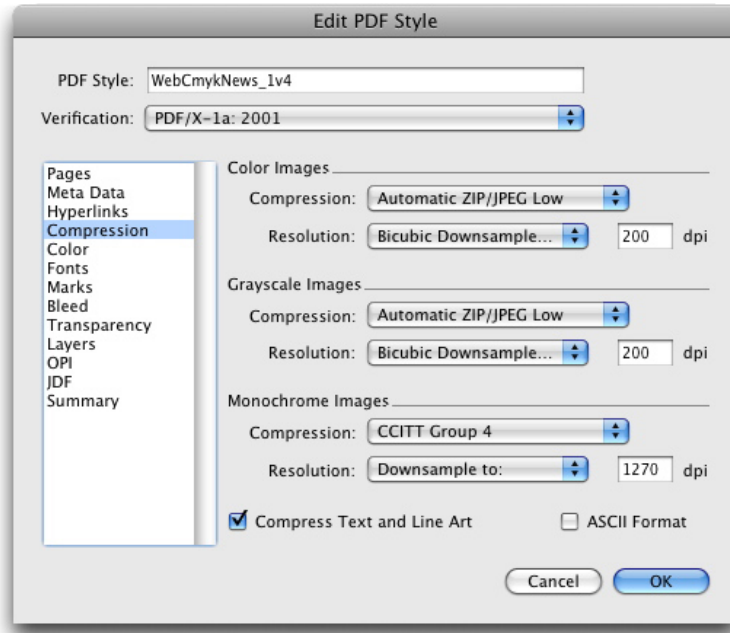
Edit PDF Style

PDF Style: WebCmykNews_1v4

Verification: PDF/X-1a: 2001

Pages
Meta Data
Hyperlinks
Compression
Color
Fonts
Marks
Bleed
Transparency
Layers
OPI
JDF
Summary

Color Images

Compression: Automatic ZIP/JPEG Low

Resolution: Bicubic Downsample... 200 dpi

Grayscale Images

Compression: Automatic ZIP/JPEG Low

Resolution: Bicubic Downsample... 200 dpi

Monochrome Images

Compression: CCITT Group 4

Resolution: Downsample to: 1270 dpi

Compress Text and Line Art

ASCII Format

Cancel

OK